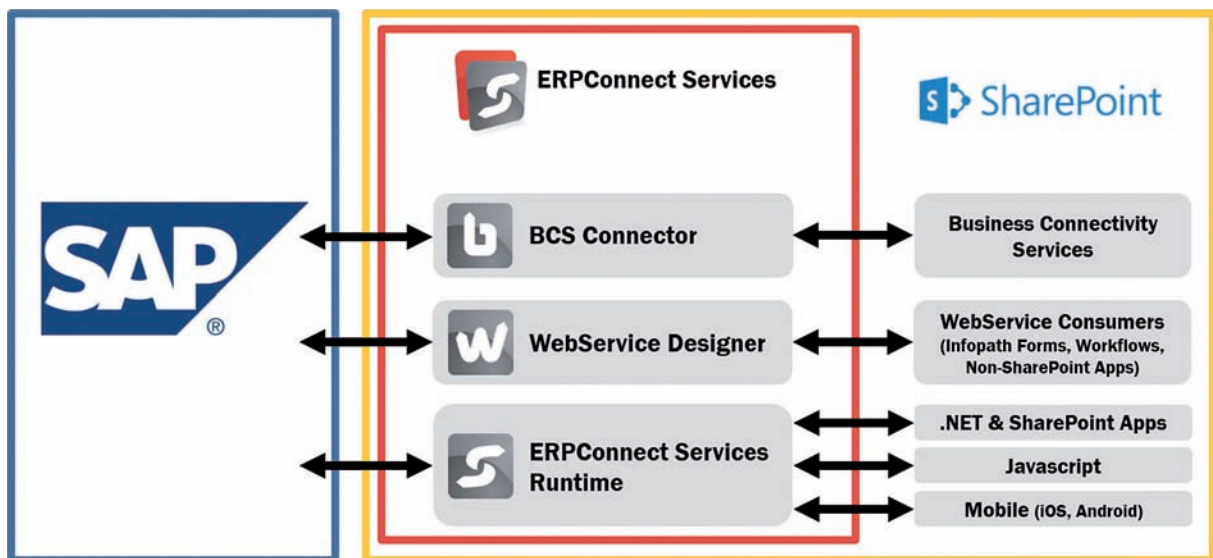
SAP®

ERPConnect Services

SharePoint

BCS Connector

Business Connectivity Services

WebService Designer

WebService Consumers (Infopath Forms, Workflows, Non-SharePoint Apps)

ERPConnect Services Runtime

.NET & SharePoint Apps

Javascript

Mobile (iOS, Android)